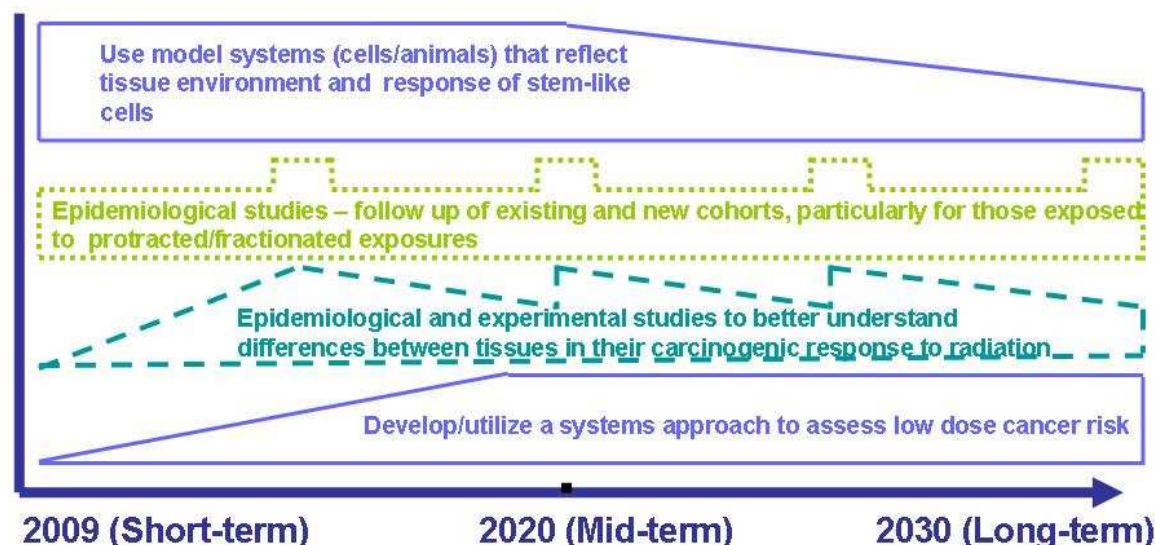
Use model systems (cells/animals) that reflect tissue environment and response of stem-like cells

Epidemiological studies – follow up of existing and new cohorts, particularly for those exposed to protracted/fractionated exposures

Epidemiological and experimental studies to better understand differences between tissues in their carcinogenic response to radiation

Develop/utilize a systems approach to assess low dose cancer risk

2009 (Short-term)

2020 (Mid-term)

2030 (Long-term)